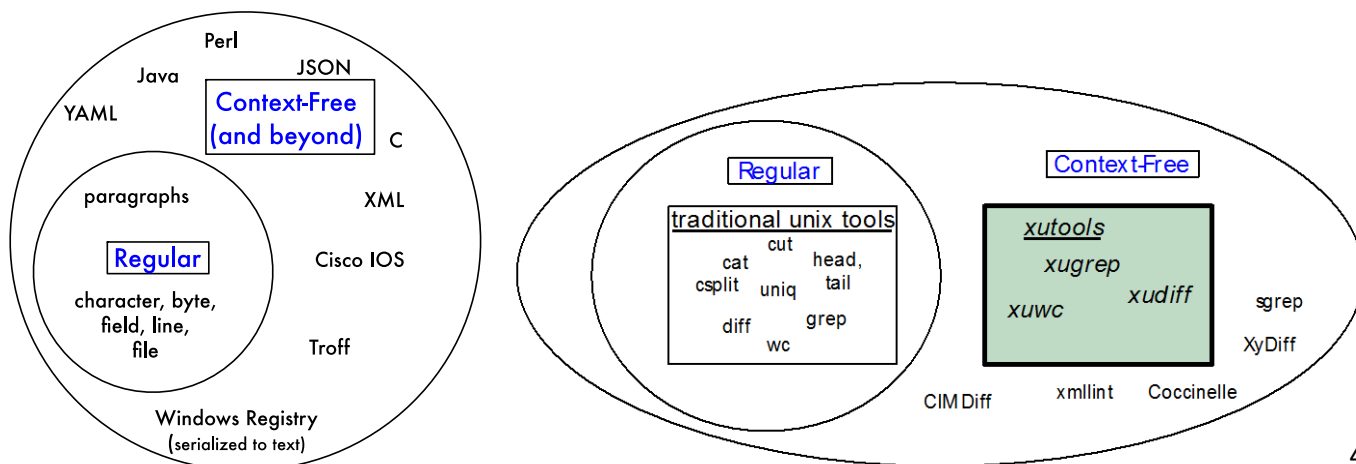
Perl
Java
JSON
YAML
Context-Free (and beyond)
C
paragraphs
XML
Regular
Cisco IOS
character, byte, field, line, file
Troff
Windows Registry (serialized to text)

Regular
Context-Free
traditional unix tools
cut
cat
head, tail
csplit
uniq
diff
grep
wc
xutools
xugrep
xudiff
xuwc
sgrep
XyDiff
CIM Diff
xmllint
Coccinelle
4